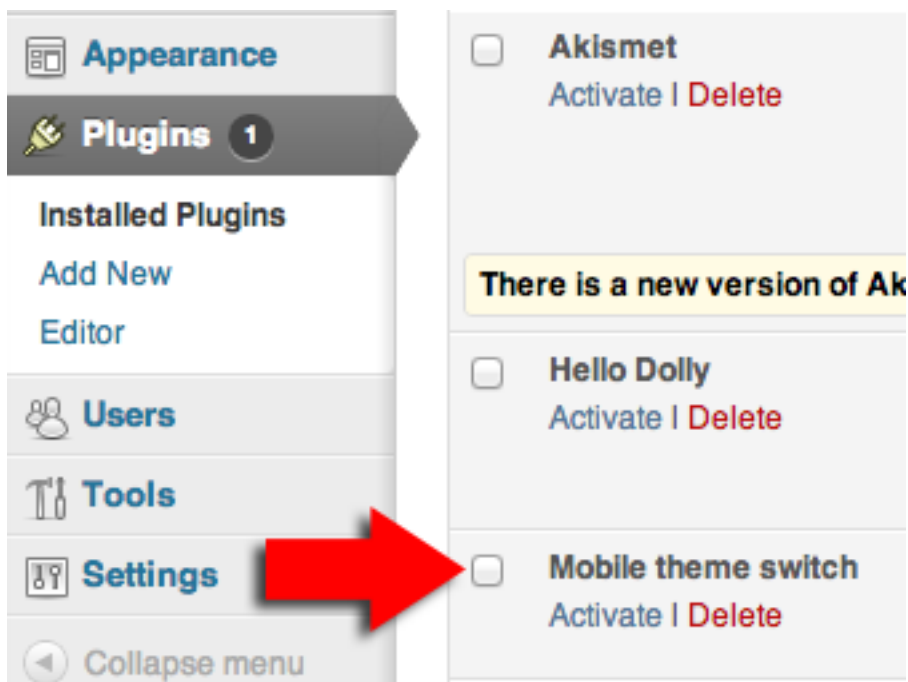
Appearance
Plugins 1
Installed Plugins
Add New
Editor
Users
Tools
Settings
Collapse menu

Akismet
Activate | Delete

There is a new version of Ak

Hello Dolly
Activate | Delete

Mobile theme switch
Activate | Delete